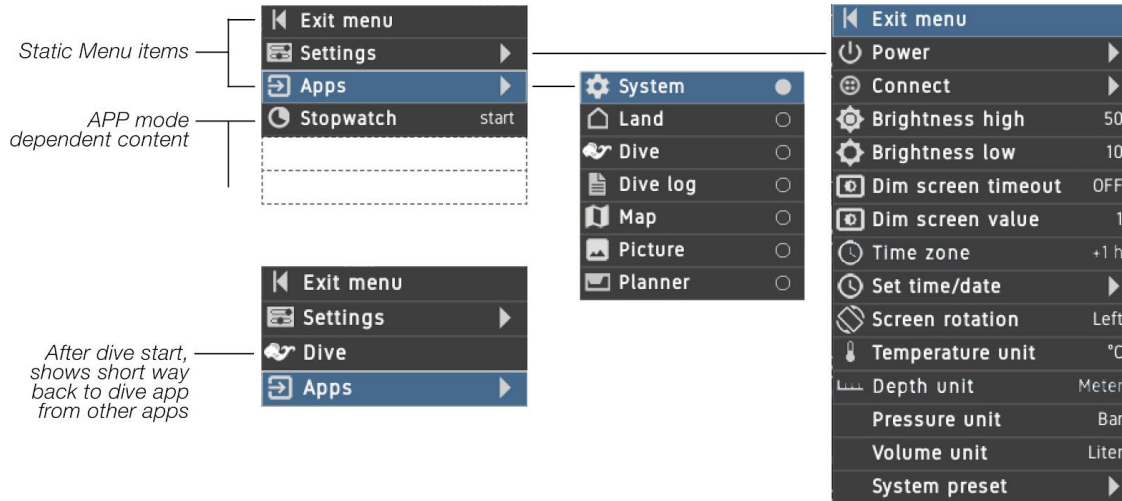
Static Menu items

APP mode dependent content

Exit menu
Settings
Apps
Stopwatch start

System
Land
Dive
Dive log
Map
Picture
Planner

After dive start, shows short way back to dive app from other apps

Exit menu
Settings
Dive
Apps

Exit menu
Power
Connect
Brightness high 50
Brightness low 10
Dim screen timeout OFF
Dim screen value 1
Time zone +1 h
Set time/date
Screen rotation Left
Temperature unit °C
Depth unit Meter
Pressure unit Bar
Volume unit Liter
System preset